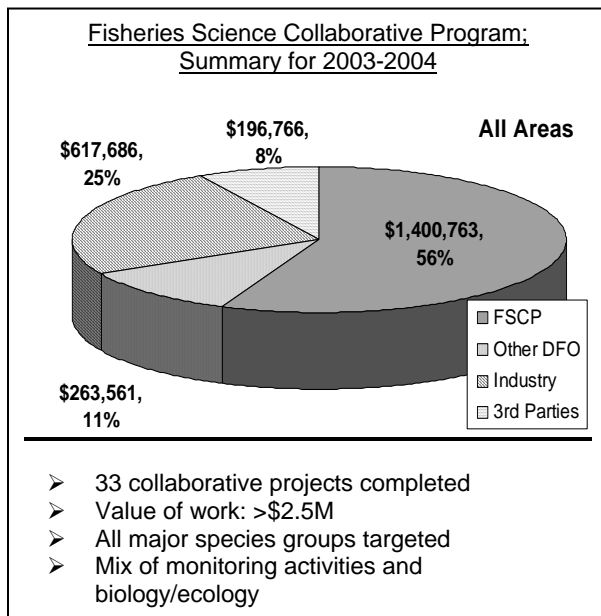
Fisheries Science Collaborative Program; Summary for 2003-2004

All Areas

$196,766, 8%

$617,686, 25%

$1,400,763, 56%

$263,561, 11%

FSCP
Other DFO
Industry
3rd Parties

- 33 collaborative projects completed
- Value of work: >$2.5M
- All major species groups targeted
- Mix of monitoring activities and biology/ecology